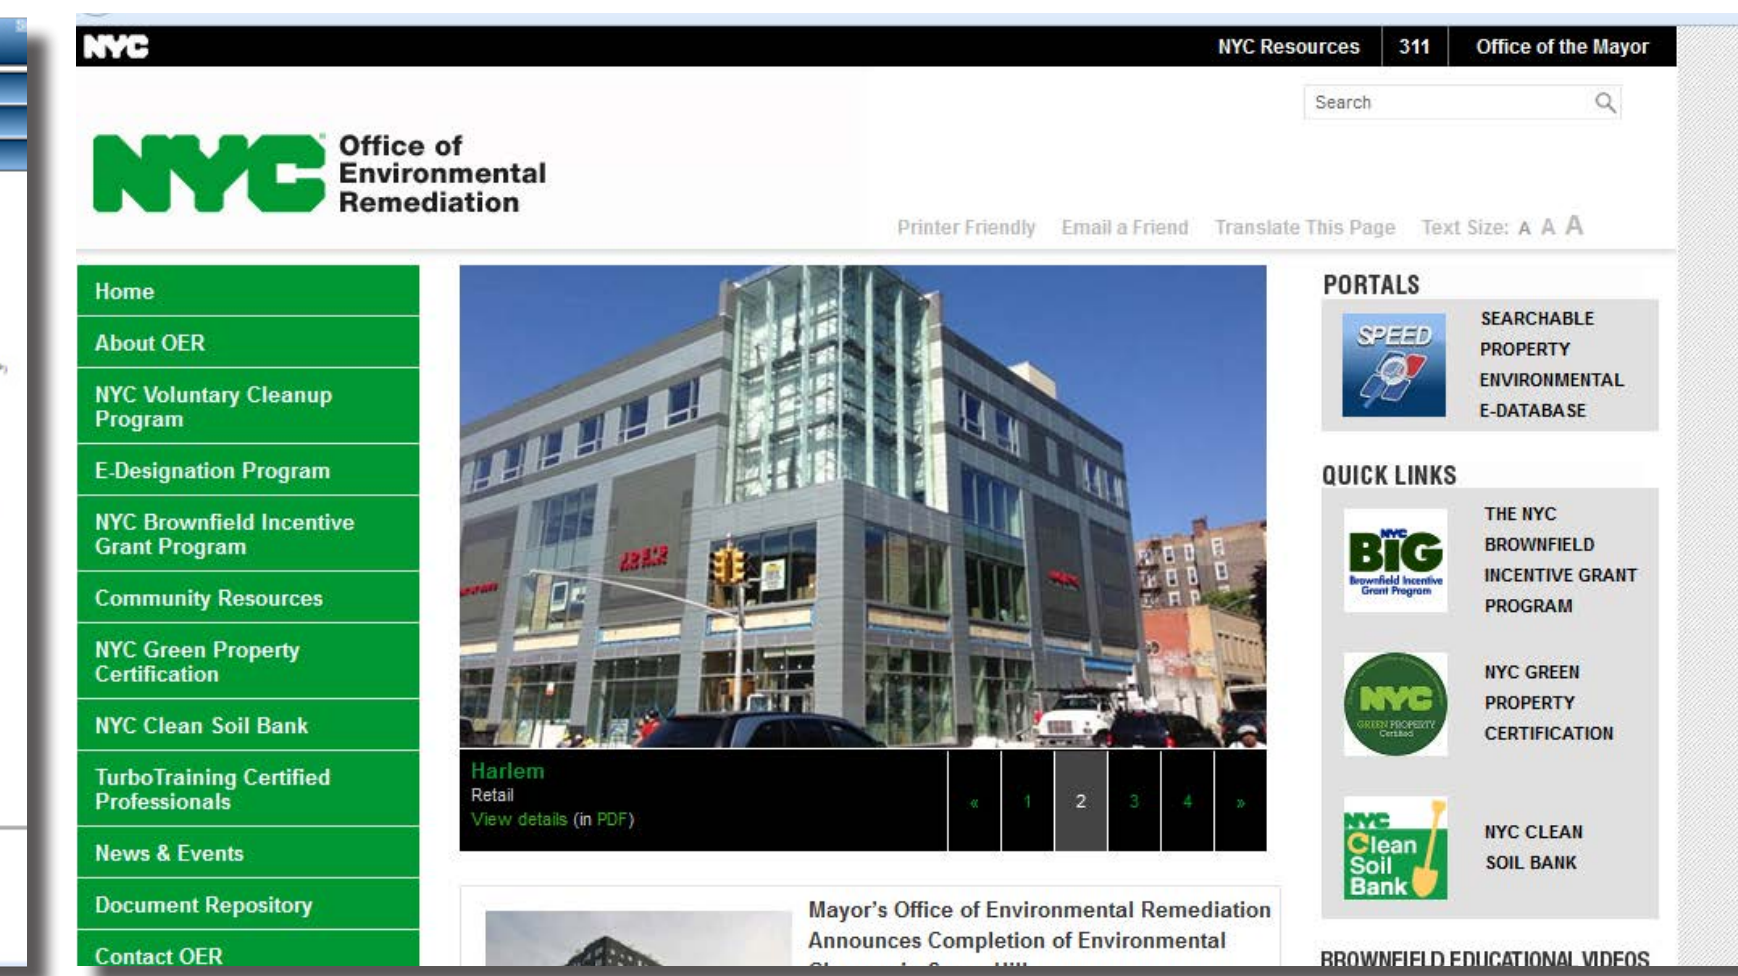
NYC

NYC Resources | 311 | Office of the Mayor

Search

NYC Office of Environmental Remediation

Printer Friendly Email a Friend Translate This Page Text Size: A A A

Home

About OER

NYC Voluntary Cleanup Program

E-Designation Program

NYC Brownfield Incentive Grant Program

Community Resources

NYC Green Property Certification

NYC Clean Soil Bank

TurboTraining Certified Professionals

News & Events

Document Repository

Contact OER

Harlem
Retail
View details (in PDF)

« 1 2 3 4 »

Mayor's Office of Environmental Remediation Announces Completion of Environmental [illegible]

PORTALS

SPEED

SEARCHABLE PROPERTY ENVIRONMENTAL E-DATABASE

QUICK LINKS

NYC BIG Brownfield Incentive Grant Program

THE NYC BROWNFIELD INCENTIVE GRANT PROGRAM

NYC GREEN PROPERTY Certified

NYC GREEN PROPERTY CERTIFICATION

NYC Clean Soil Bank

NYC CLEAN SOIL BANK

BROWNFIELD EDUCATIONAL VIDEOS